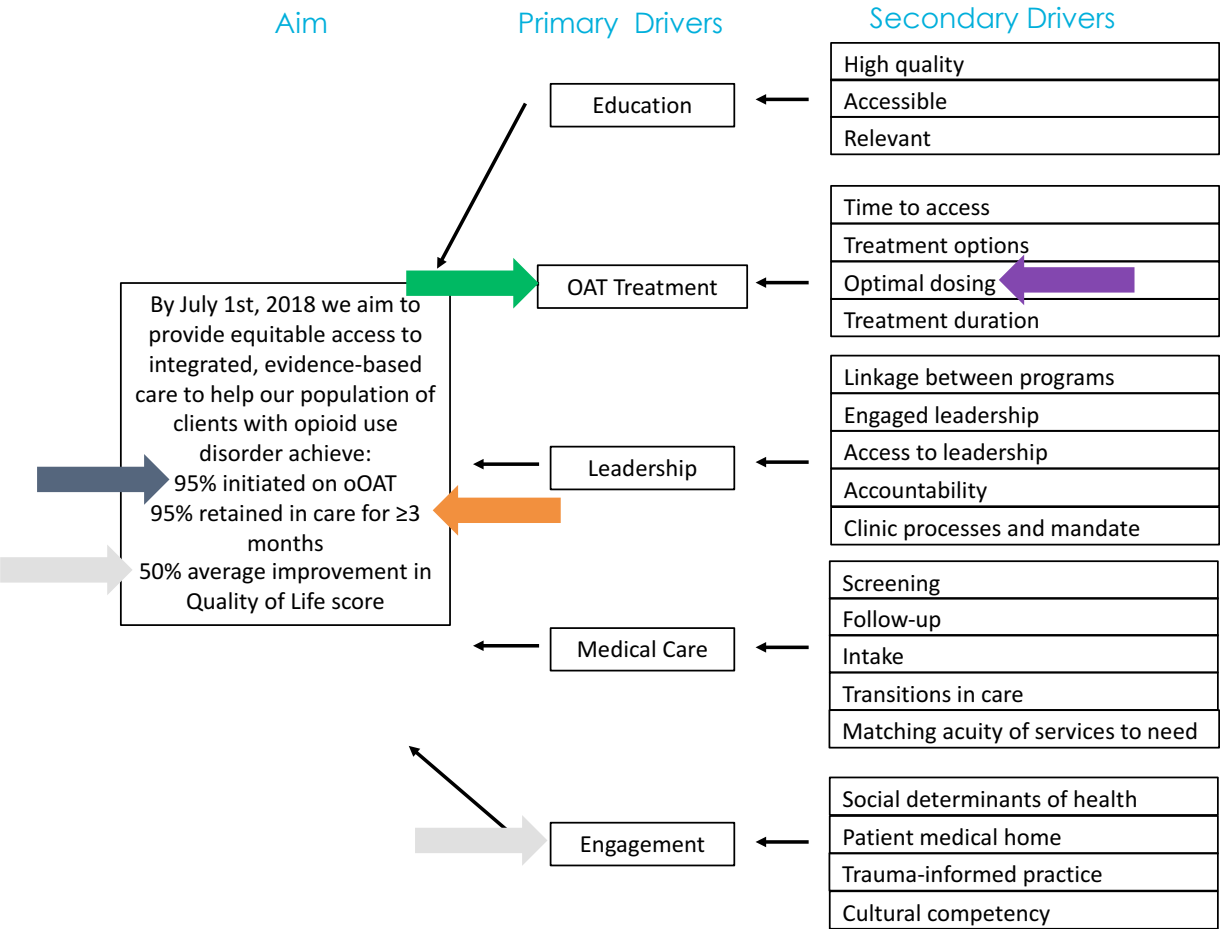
Aim

Primary Drivers

Secondary Drivers

By July 1st, 2018 we aim to provide equitable access to integrated, evidence-based care to help our population of clients with opioid use disorder achieve:
95% initiated on oOAT
95% retained in care for ≥3 months
50% average improvement in Quality of Life score

Education

OAT Treatment

Leadership

Medical Care

Engagement

High quality
Accessible
Relevant

Time to access
Treatment options
Optimal dosing
Treatment duration

Linkage between programs
Engaged leadership
Access to leadership
Accountability
Clinic processes and mandate

Screening
Follow-up
Intake
Transitions in care
Matching acuity of services to need

Social determinants of health
Patient medical home
Trauma-informed practice
Cultural competency